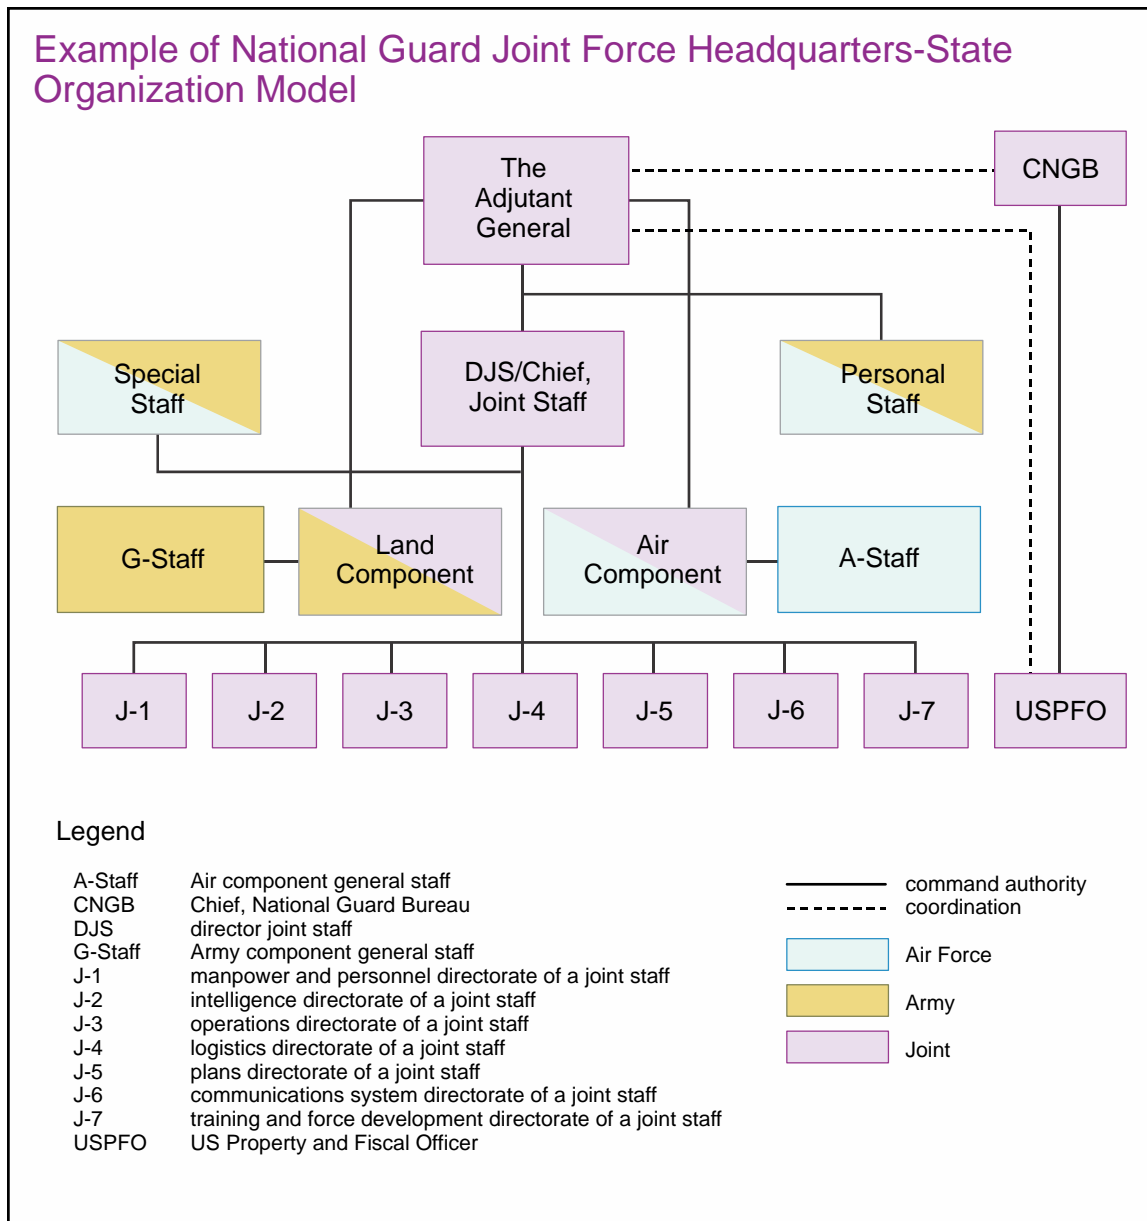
Example of National Guard Joint Force Headquarters-State Organization Model

The Adjutant General

CNGB

Special Staff

DJS/Chief, Joint Staff

Personal Staff

G-Staff

Land Component

Air Component

A-Staff

J-1

J-2

J-3

J-4

J-5

J-6

J-7

USPFO

Legend

| | |
|---|---|
| A-Staff | Air component general staff |
| CNGB | Chief, National Guard Bureau |
| DJS | director joint staff |
| G-Staff | Army component general staff |
| J-1 | manpower and personnel directorate of a joint staff |
| J-2 | intelligence directorate of a joint staff |
| J-3 | operations directorate of a joint staff |
| J-4 | logistics directorate of a joint staff |
| J-5 | plans directorate of a joint staff |
| J-6 | communications system directorate of a joint staff |
| J-7 | training and force development directorate of a joint staff |
| USPFO | US Property and Fiscal Officer |

command authority
coordination

Air Force

Army

Joint